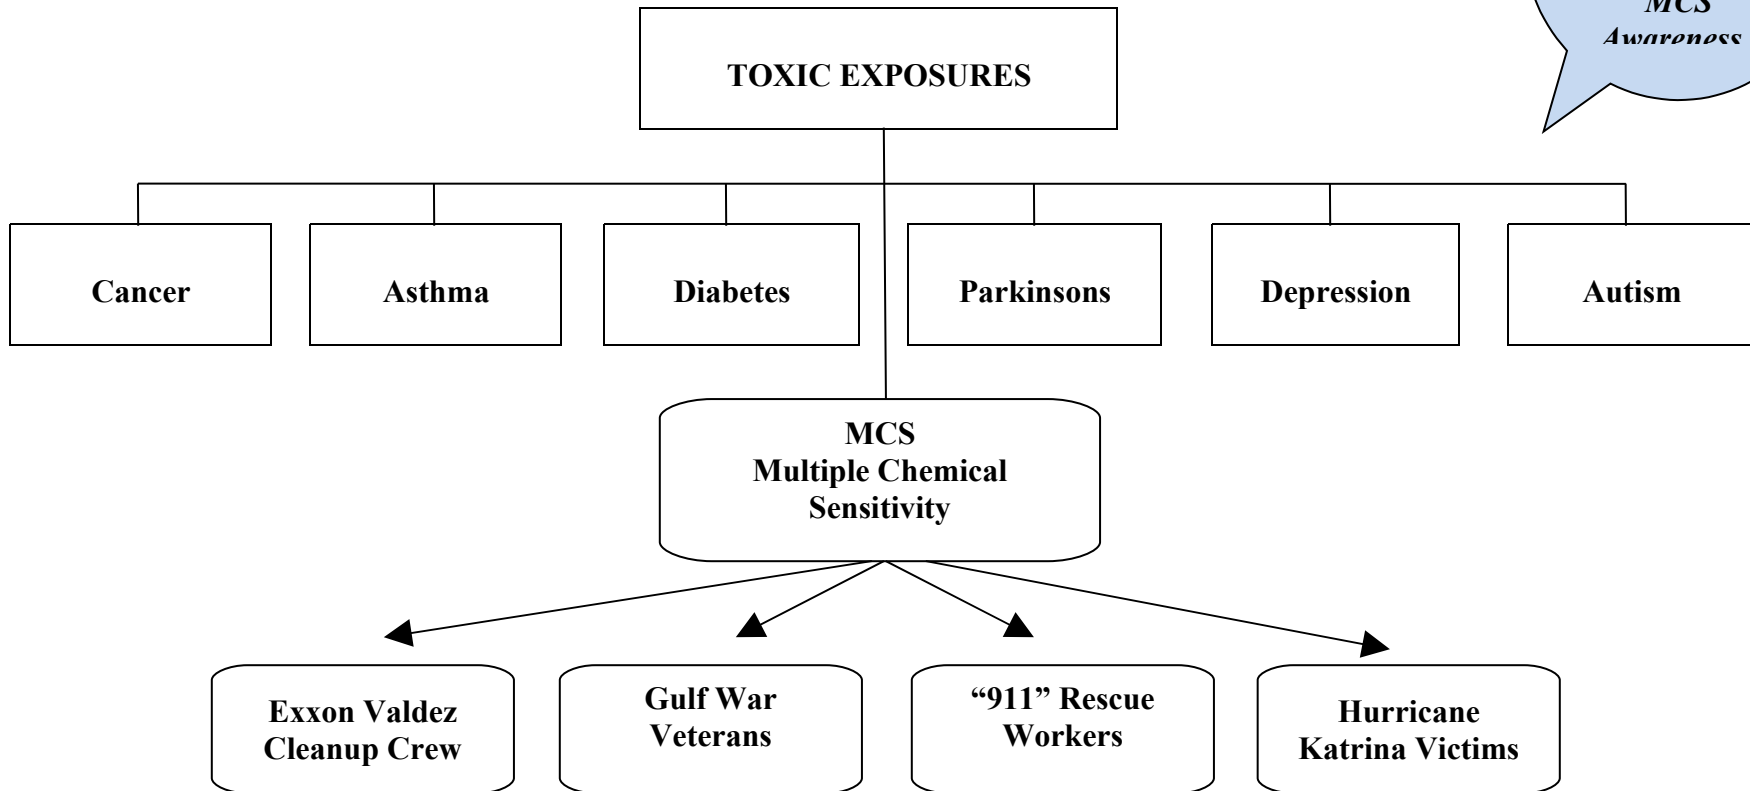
MCS
Awareness

TOXIC EXPOSURES

Cancer

Asthma

Diabetes

Parkinsons

Depression

Autism

MCS
Multiple Chemical Sensitivity

Exxon Valdez Cleanup Crew

Gulf War Veterans

"911" Rescue Workers

Hurricane Katrina Victims